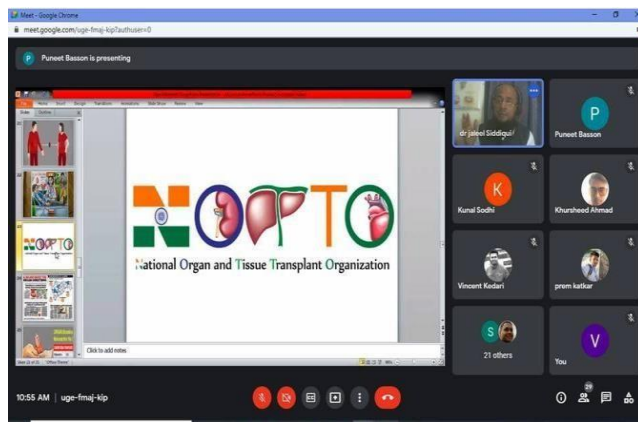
Meet - Google Chrome
meet.google.com/uge-fmaj-kip?authuser=0

P Puneet Basson is presenting

NOTTO
National Organ and Tissue Transplant Organization

Click to add notes

dr jaleel Siddiqui
P Puneet Basson
K Kunal Sodhi
Khursheed Ahmad
Vincent Kedari
prem katkar
S 21 others
V You

10:55 AM | uge-fmaj-kip
29